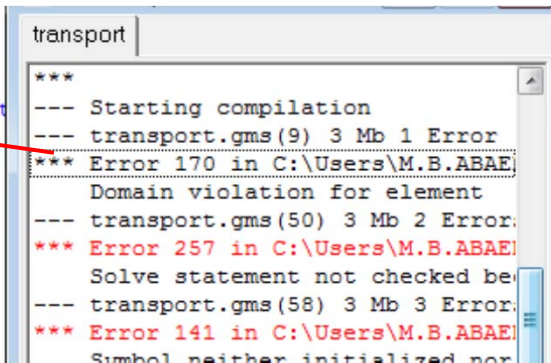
transport

***
--- Starting compilation
--- transport.gms(9) 3 Mb 1 Error
*** Error 170 in C:\Users\M.B.ABAE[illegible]
Domain violation for element
--- transport.gms(50) 3 Mb 2 Error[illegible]
*** Error 257 in C:\Users\M.B.ABAE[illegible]
Solve statement not checked be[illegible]
--- transport.gms(58) 3 Mb 3 Error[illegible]
*** Error 141 in C:\Users\M.B.ABAE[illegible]
Symbol neither initialized nor